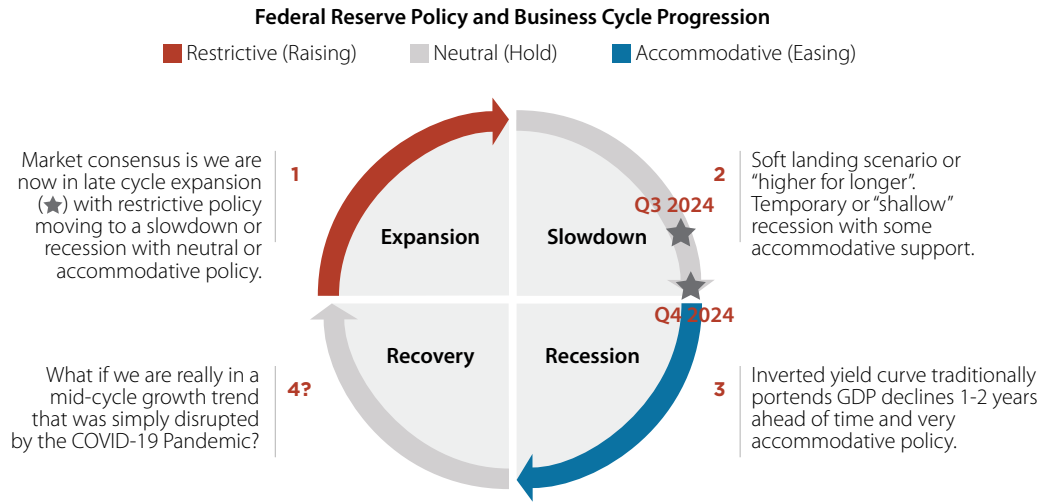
Federal Reserve Policy and Business Cycle Progression

Restrictive (Raising) Neutral (Hold) Accommodative (Easing)

Market consensus is we are now in late cycle expansion (★) with restrictive policy moving to a slowdown or recession with neutral or accommodative policy.

1

Expansion

Slowdown

2

Soft landing scenario or "higher for longer". Temporary or "shallow" recession with some accommodative support.

Q3 2024

Q4 2024

What if we are really in a mid-cycle growth trend that was simply disrupted by the COVID-19 Pandemic?

4?

Recovery

Recession

3

Inverted yield curve traditionally portends GDP declines 1-2 years ahead of time and very accommodative policy.